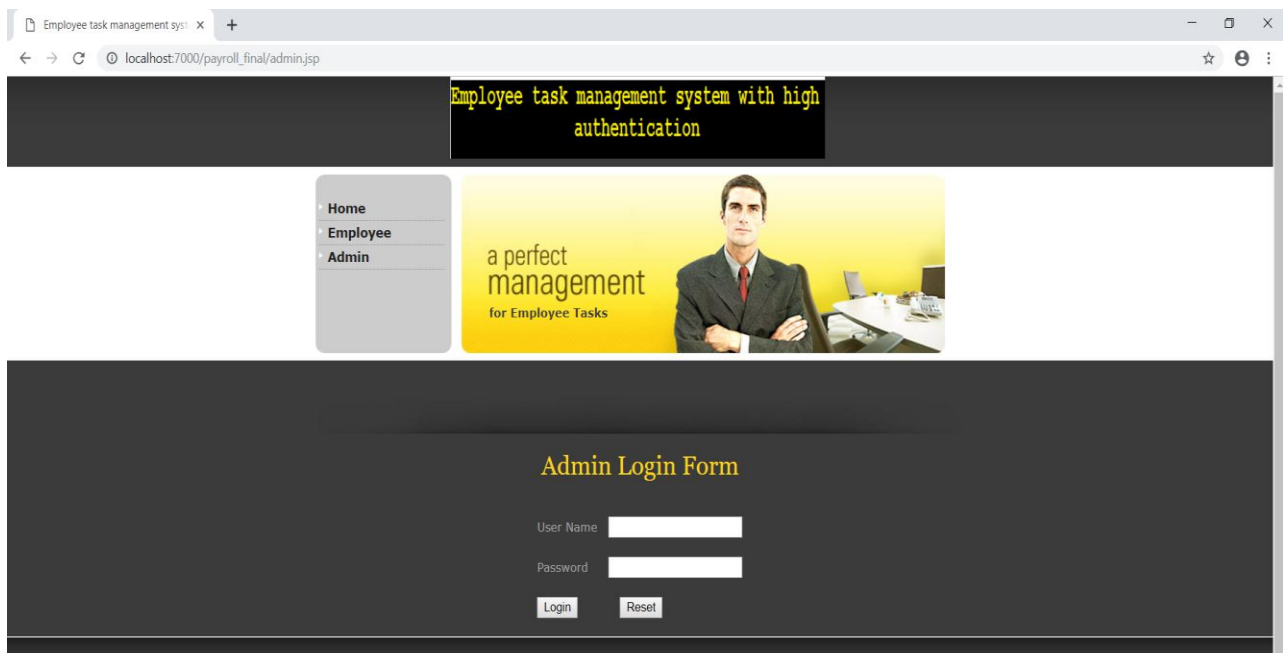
Employee task management syst ×

localhost:7000/payroll_final/admin.jsp

Employee task management system with high authentication

Home
Employee
Admin

a perfect management
for Employee Tasks

Admin Login Form

User Name

Password

Login Reset